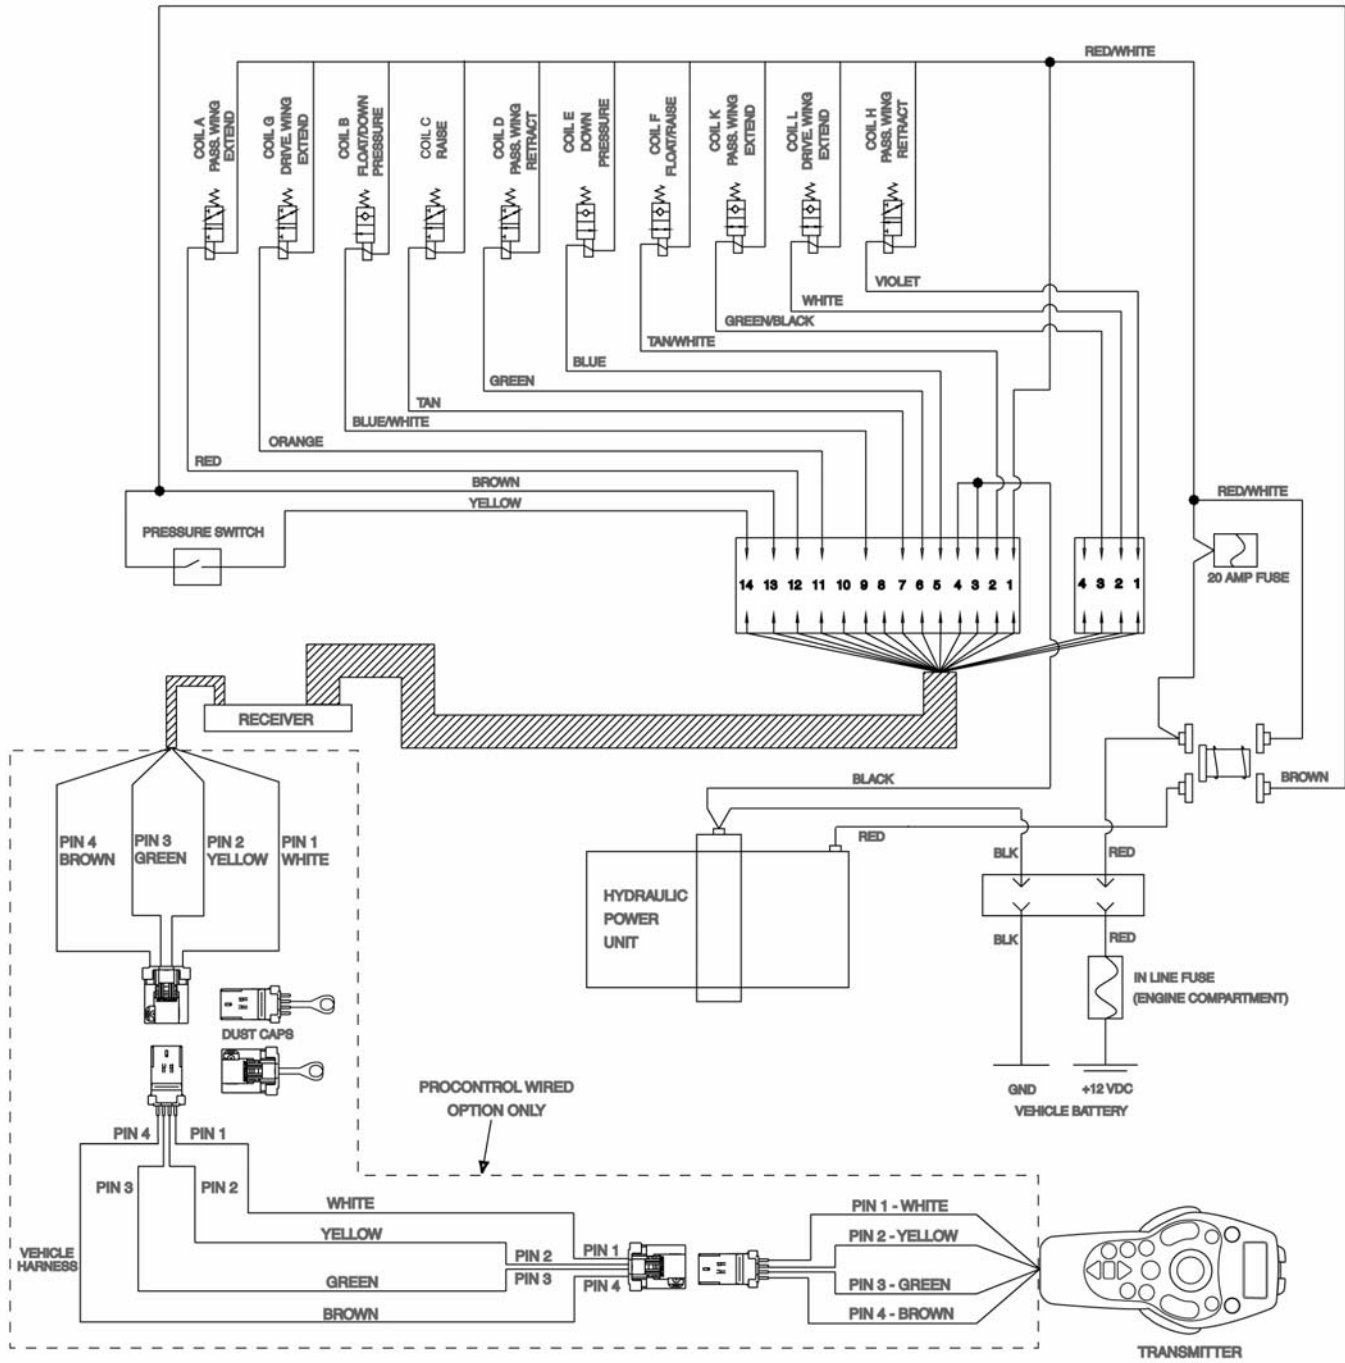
RED/WHITE

COIL A PASS. WING EXTEND

COIL G DRIVE. WING EXTEND

COIL B FLOAT/DOWN PRESSURE

COIL C RAISE

COIL D PASS. WING RETRACT

COIL E DOWN PRESSURE

COIL F FLOAT/RAISE

COIL K PASS. WING EXTEND

COIL L DRIVE. WING EXTEND

COIL H PASS. WING RETRACT

VIOLET
WHITE
GREEN/BLACK
TAN/WHITE
BLUE
GREEN
TAN
BLUE/WHITE
ORANGE
RED
BROWN
YELLOW

PRESSURE SWITCH

14 13 12 11 10 9 8 7 6 5 4 3 2 1

4 3 2 1

RED/WHITE

20 AMP FUSE

RECEIVER

BLACK

BROWN

RED

BLK

RED

HYDRAULIC POWER UNIT

BLK

RED

IN LINE FUSE (ENGINE COMPARTMENT)

GND

+12 VDC

VEHICLE BATTERY

PIN 4 BROWN

PIN 3 GREEN

PIN 2 YELLOW

PIN 1 WHITE

DUST CAPS

PROCONTROL WIRED OPTION ONLY

PIN 4

PIN 1

PIN 3

PIN 2

WHITE

YELLOW

VEHICLE HARNESS

GREEN

BROWN

PIN 2

PIN 3

PIN 1

PIN 4

PIN 1 - WHITE

PIN 2 - YELLOW

PIN 3 - GREEN

PIN 4 - BROWN

TRANSMITTER